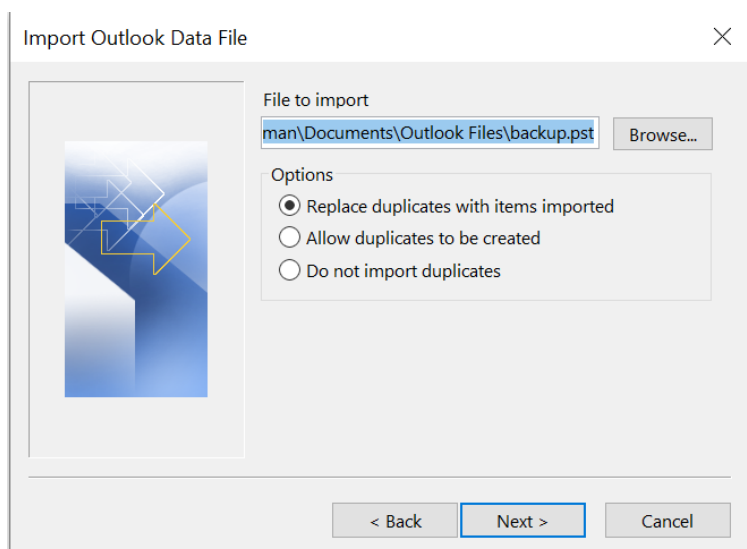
Import Outlook Data File

File to import

man\Documents\Outlook Files\backup.pst

Browse...

Options

Replace duplicates with items imported

Allow duplicates to be created

Do not import duplicates

< Back

Next >

Cancel